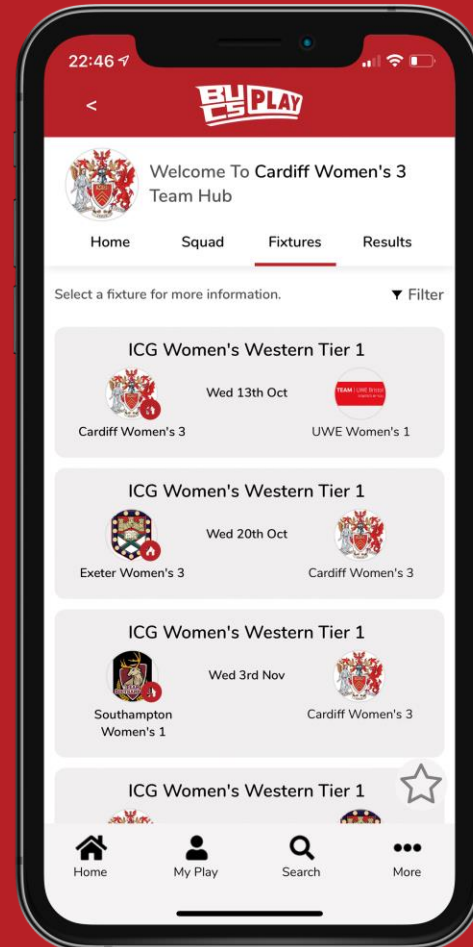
22:46

<

BUCS PLAY

Welcome To Cardiff Women's 3 Team Hub

Home Squad Fixtures Results

Select a fixture for more information.

Filter

ICG Women's Western Tier 1

Wed 13th Oct

Cardiff Women's 3

TEAM UWE Bristol

UWE Women's 1

ICG Women's Western Tier 1

Wed 20th Oct

Exeter Women's 3

Cardiff Women's 3

ICG Women's Western Tier 1

Wed 3rd Nov

Southampton Women's 1

Cardiff Women's 3

ICG Women's Western Tier 1

Home

My Play

Search

More